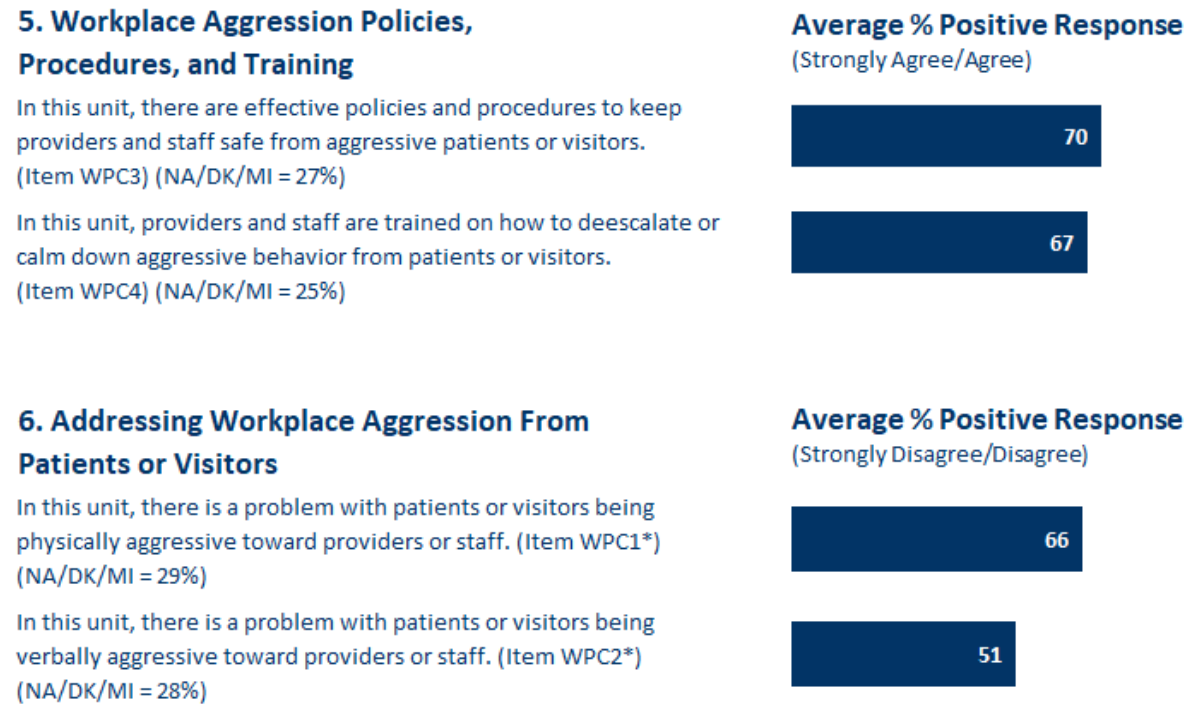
5. Workplace Aggression Policies, Procedures, and Training

Average % Positive Response
(Strongly Agree/Agree)

In this unit, there are effective policies and procedures to keep providers and staff safe from aggressive patients or visitors. (Item WPC3) (NA/DK/MI = 27%)

70

In this unit, providers and staff are trained on how to deescalate or calm down aggressive behavior from patients or visitors. (Item WPC4) (NA/DK/MI = 25%)

67

6. Addressing Workplace Aggression From Patients or Visitors

Average % Positive Response
(Strongly Disagree/Disagree)

In this unit, there is a problem with patients or visitors being physically aggressive toward providers or staff. (Item WPC1*) (NA/DK/MI = 29%)

66

In this unit, there is a problem with patients or visitors being verbally aggressive toward providers or staff. (Item WPC2*) (NA/DK/MI = 28%)

51